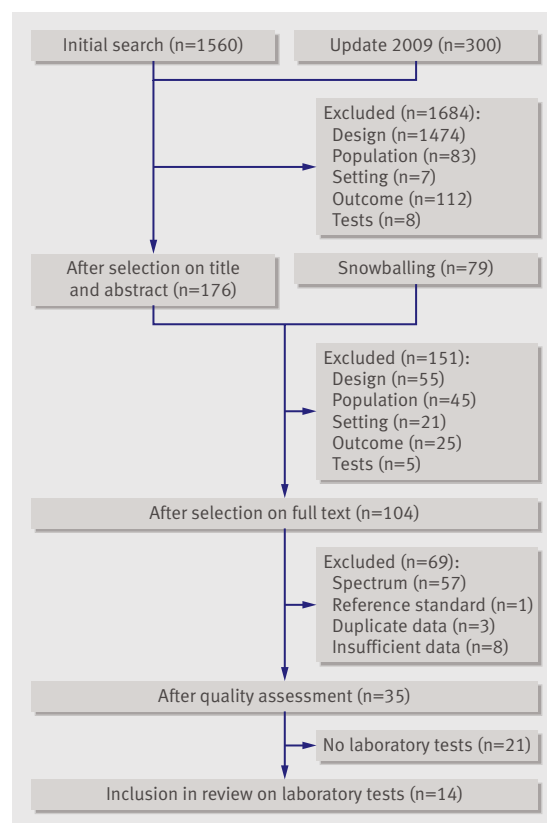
Initial search (n=1560)

Update 2009 (n=300)

Excluded (n=1684):
Design (n=1474)
Population (n=83)
Setting (n=7)
Outcome (n=112)
Tests (n=8)

After selection on title and abstract (n=176)

Snowballing (n=79)

Excluded (n=151):
Design (n=55)
Population (n=45)
Setting (n=21)
Outcome (n=25)
Tests (n=5)

After selection on full text (n=104)

Excluded (n=69):
Spectrum (n=57)
Reference standard (n=1)
Duplicate data (n=3)
Insufficient data (n=8)

After quality assessment (n=35)

No laboratory tests (n=21)

Inclusion in review on laboratory tests (n=14)